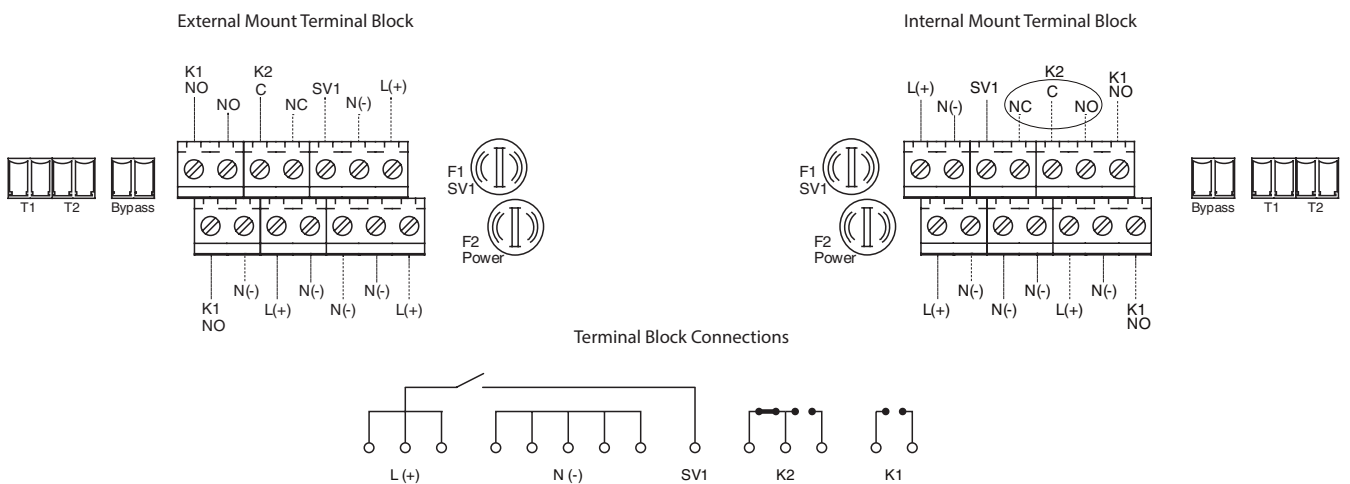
External Mount Terminal Block

K1 NO
NO
K2 C
NC
SV1
N(-)
L(+)

T1
T2
Bypass

F1 SV1
F2 Power

K1 NO
N(-)
L(+)
N(-)
N(-)
N(-)
L(+)

Internal Mount Terminal Block

L(+)
N(-)
SV1
K2
NC
C
NO
K1 NO

F1 SV1
F2 Power

Bypass
T1
T2

L(+)
N(-)
N(-)
N(-)
L(+)
N(-)
K1 NO

Terminal Block Connections

L (+)
N (-)
SV1
K2
K1